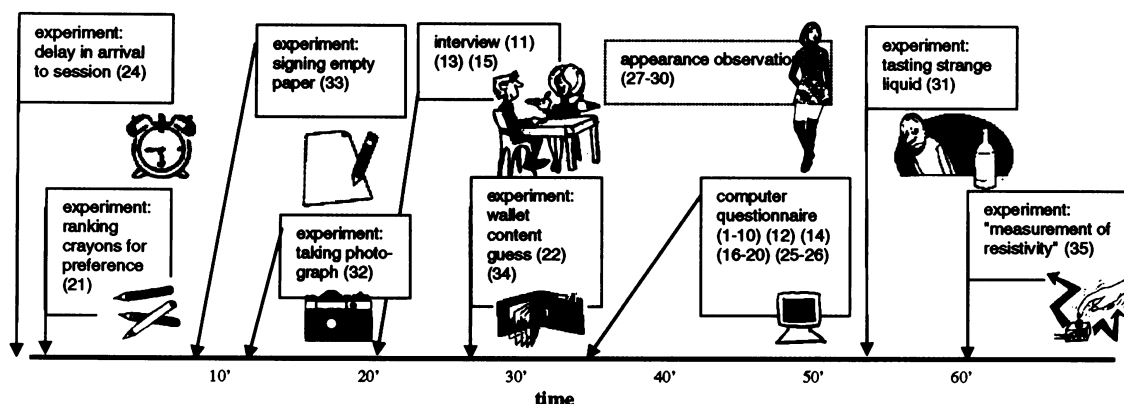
experiment: delay in arrival to session (24)

experiment: ranking crayons for preference (21)

experiment: signing empty paper (33)

experiment: taking photograph (32)

interview (11) (13) (15)

experiment: wallet content guess (22) (34)

appearance observation (27-30)

computer questionnaire (1-10) (12) (14) (16-20) (25-26)

experiment: tasting strange liquid (31)

experiment: "measurement of resistivity" (35)

10'

20'

30'

40'

50'

60'

time